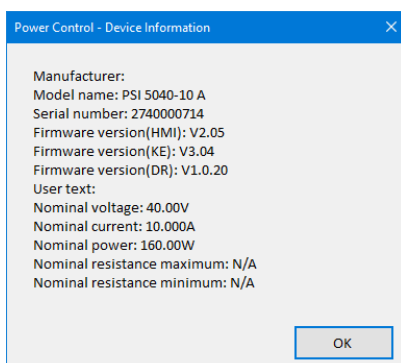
Power Control - Device Information

X

Manufacturer:
Model name: PSI 5040-10 A
Serial number: 2740000714
Firmware version(HMI): V2.05
Firmware version(KE): V3.04
Firmware version(DR): V1.0.20
User text:
Nominal voltage: 40.00V
Nominal current: 10.000A
Nominal power: 160.00W
Nominal resistance maximum: N/A
Nominal resistance minimum: N/A

OK